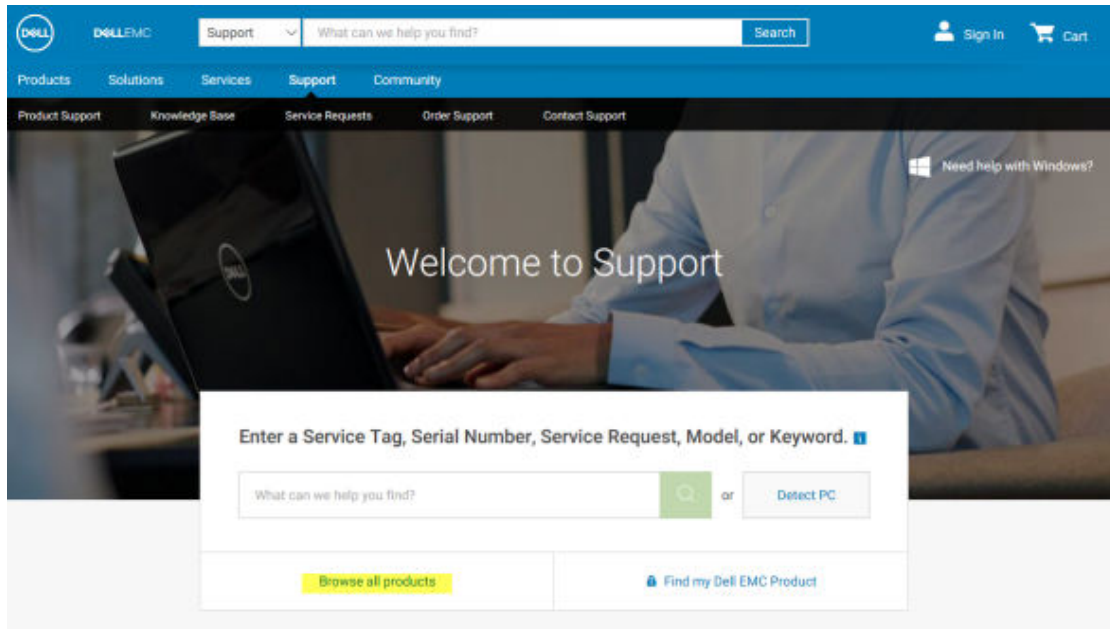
DELL DELLEMC Support What can we help you find? Search Sign In Cart

Products Solutions Services Support Community

Product Support Knowledge Base Service Requests Order Support Contact Support

Need help with Windows?

DELL

Welcome to Support

Enter a Service Tag, Serial Number, Service Request, Model, or Keyword.

What can we help you find? or Detect PC

Browse all products

Find my Dell EMC Product